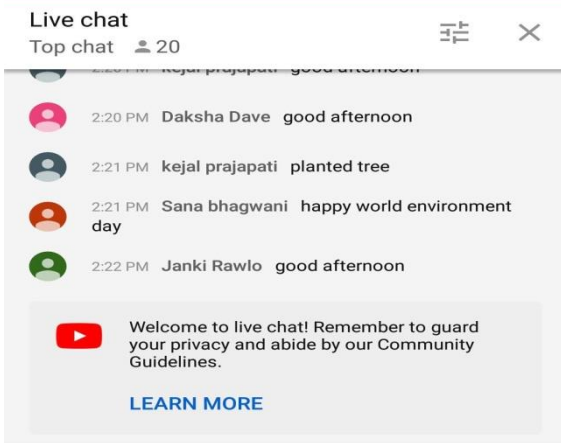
Live chat
Top chat 20

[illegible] kejal prajapati good afternoon

2:20 PM Daksha Dave good afternoon

2:21 PM kejal prajapati planted tree

2:21 PM Sana bhagwani happy world environment day

2:22 PM Janki Rawlo good afternoon

Welcome to live chat! Remember to guard your privacy and abide by our Community Guidelines.

LEARN MORE